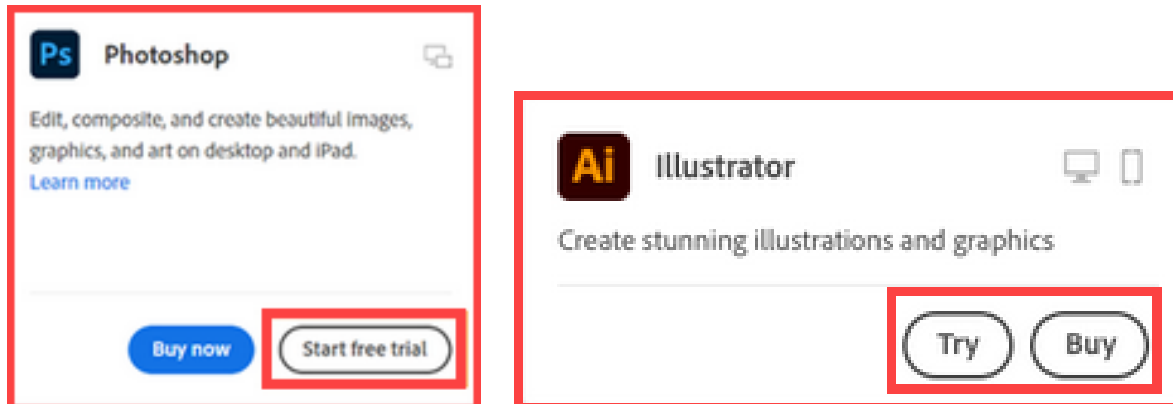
Ps Photoshop

Edit, composite, and create beautiful images, graphics, and art on desktop and iPad.
Learn more

Buy now
Start free trial

Ai Illustrator

Create stunning illustrations and graphics

Try
Buy